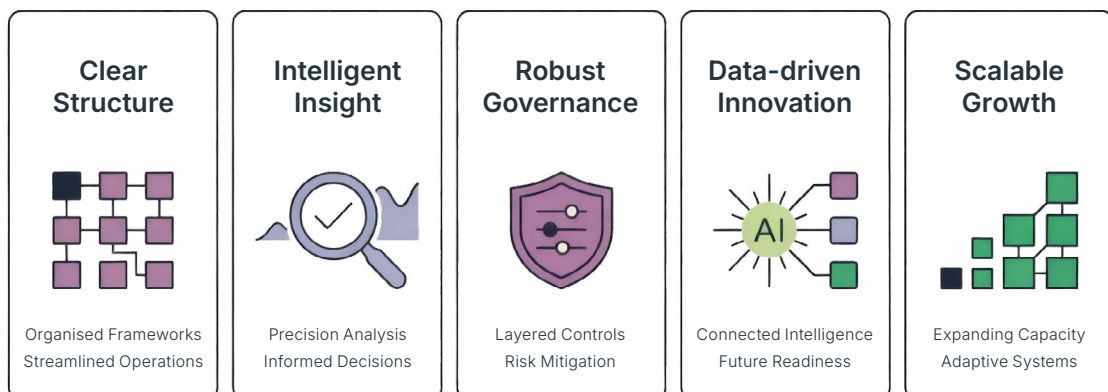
Clear Structure

Organised Frameworks
Streamlined Operations

Intelligent Insight

Precision Analysis
Informed Decisions

Robust Governance

Layered Controls
Risk Mitigation

Data-driven Innovation

AI

Connected Intelligence
Future Readiness

Scalable Growth

Expanding Capacity
Adaptive Systems